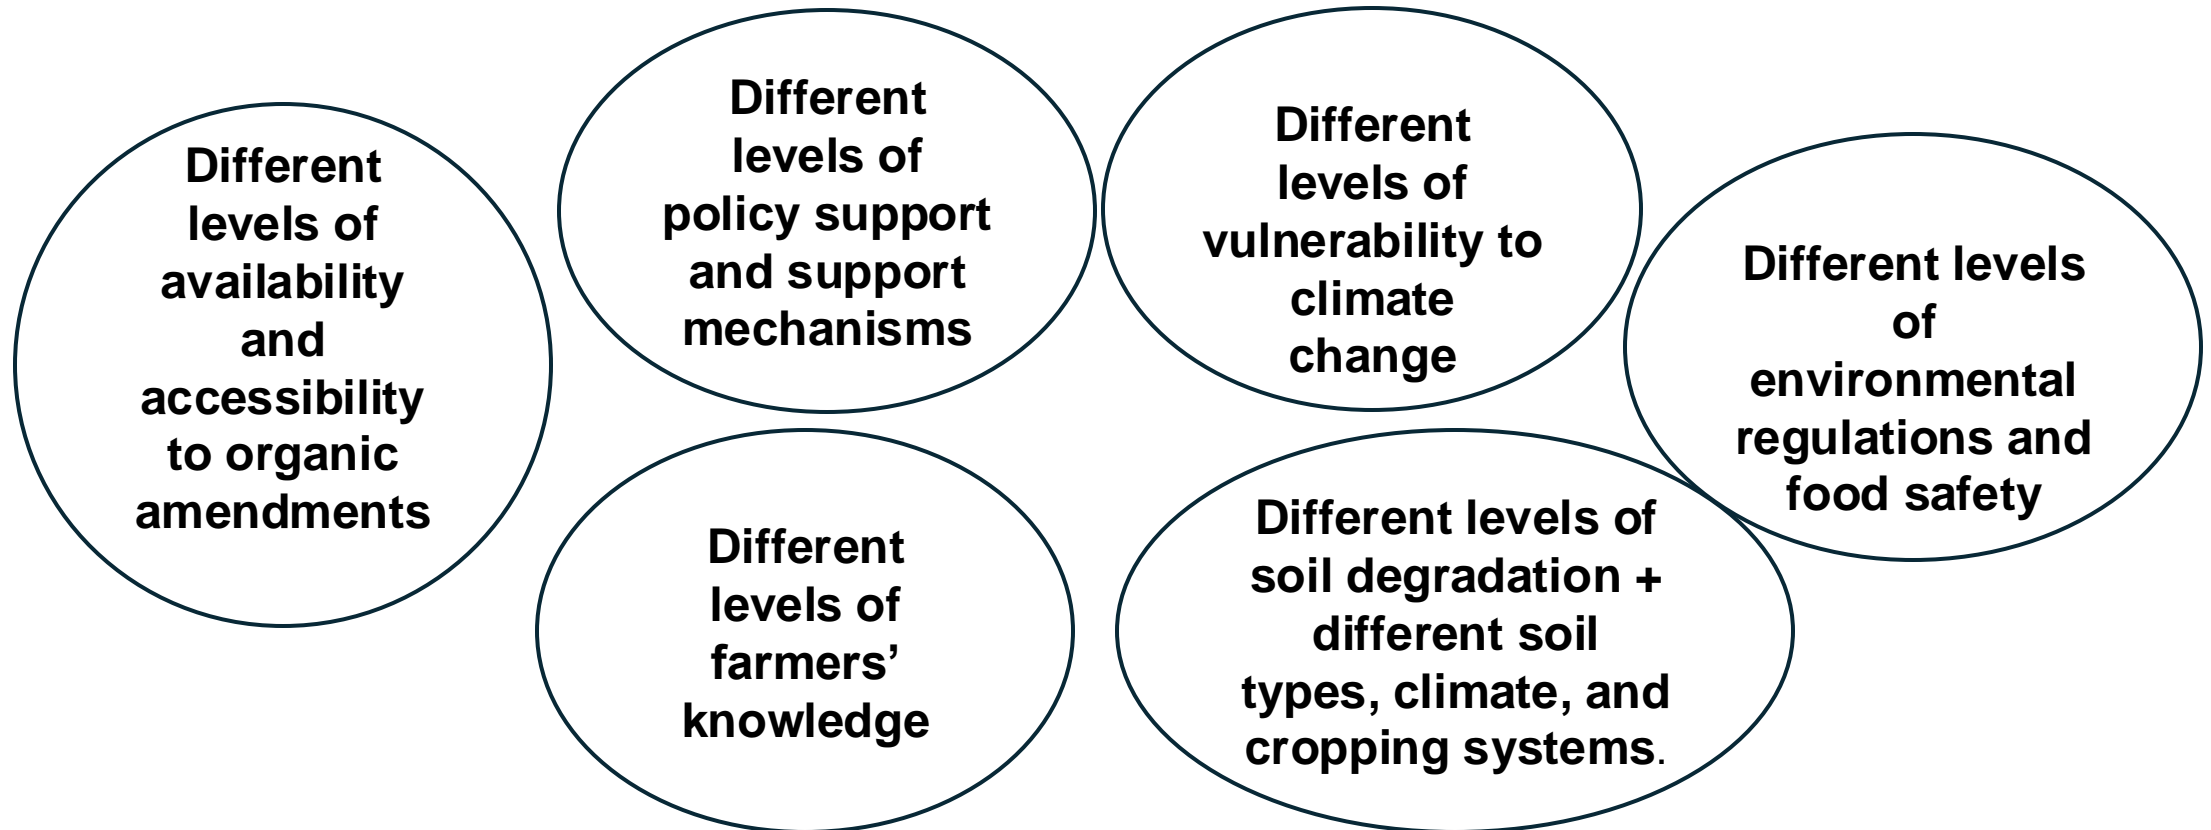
Different levels of availability and accessibility to organic amendments

Different levels of policy support and support mechanisms

Different levels of vulnerability to climate change

Different levels of environmental regulations and food safety

Different levels of farmers' knowledge

Different levels of soil degradation + different soil types, climate, and cropping systems.